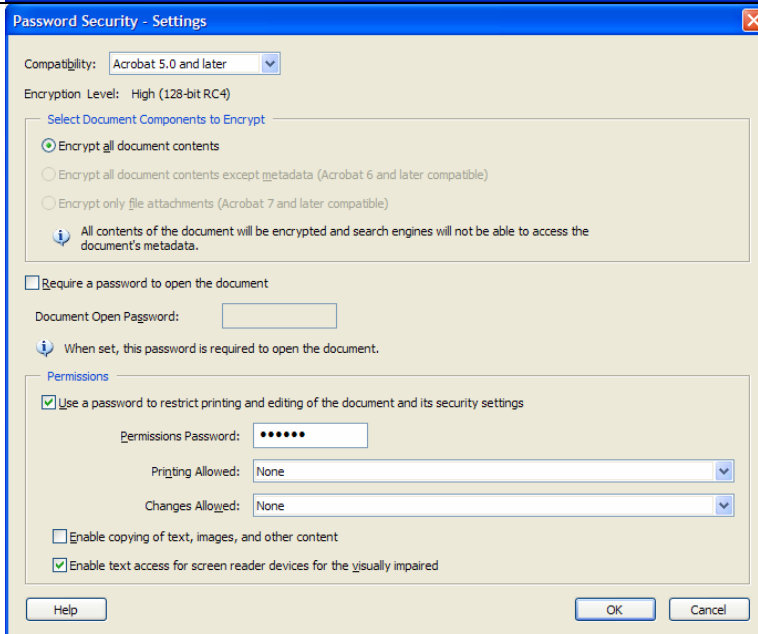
Password Security - Settings

Compatibility: Acrobat 5.0 and later

Encryption Level: High (128-bit RC4)

Select Document Components to Encrypt

Encrypt all document contents

Encrypt all document contents except metadata (Acrobat 6 and later compatible)

Encrypt only file attachments (Acrobat 7 and later compatible)

All contents of the document will be encrypted and search engines will not be able to access the document's metadata.

Require a password to open the document

Document Open Password:

When set, this password is required to open the document.

Permissions

Use a password to restrict printing and editing of the document and its security settings

Permissions Password: ••••••

Printing Allowed: None

Changes Allowed: None

Enable copying of text, images, and other content

Enable text access for screen reader devices for the visually impaired

Help

OK

Cancel